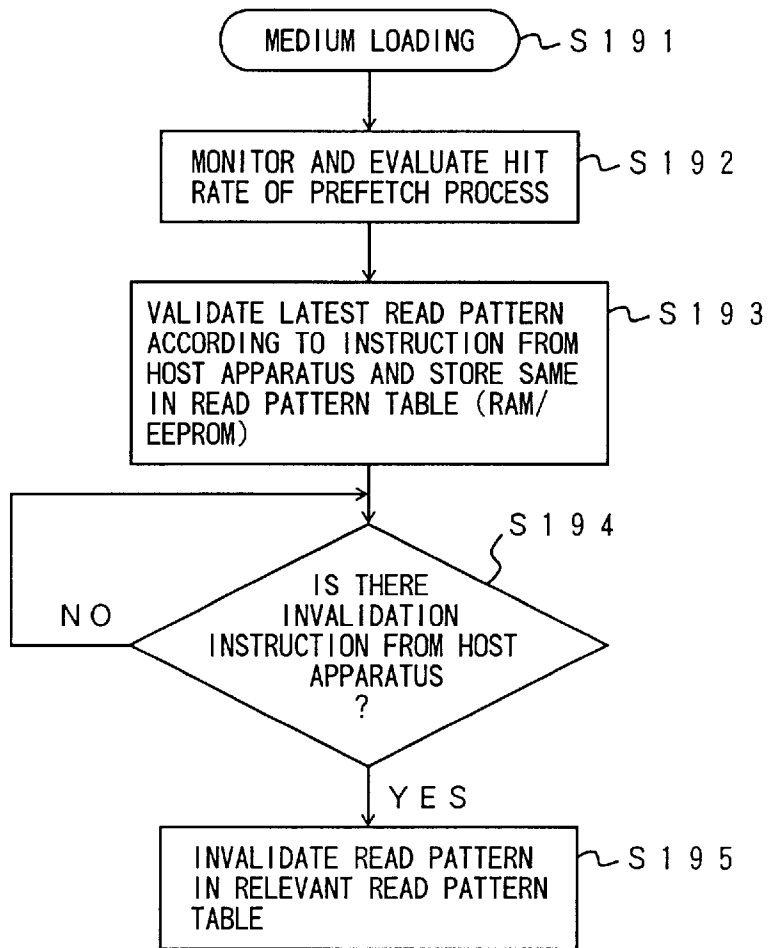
MEDIUM LOADING

S191

MONITOR AND EVALUATE HIT RATE OF PREFETCH PROCESS

S192

VALIDATE LATEST READ PATTERN ACCORDING TO INSTRUCTION FROM HOST APPARATUS AND STORE SAME IN READ PATTERN TABLE (RAM/ EEPROM)

S193

S194

IS THERE INVALIDATION INSTRUCTION FROM HOST APPARATUS ?

NO

YES

INVALIDATE READ PATTERN IN RELEVANT READ PATTERN TABLE

S195